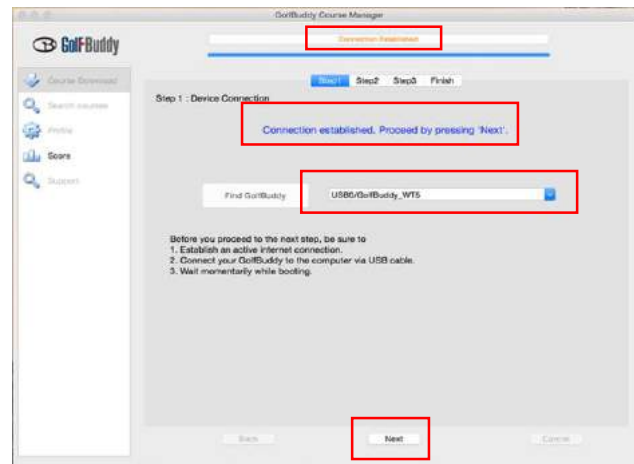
GolfBuddy Course Manager

GolFBuddy

Connection Established

Course Download
Search courses
Profile
Score
Support

Step1 Step2 Step3 Finish

Step 1 : Device Connection

Connection established. Proceed by pressing 'Next'.

Find GolfBuddy

USB6/GolfBuddy_WT5

Before you proceed to the next step, be sure to
1. Establish an active internet connection.
2. Connect your GolfBuddy to the computer via USB cable.
3. Wait momentarily while booting.

Back

Next

Cancel